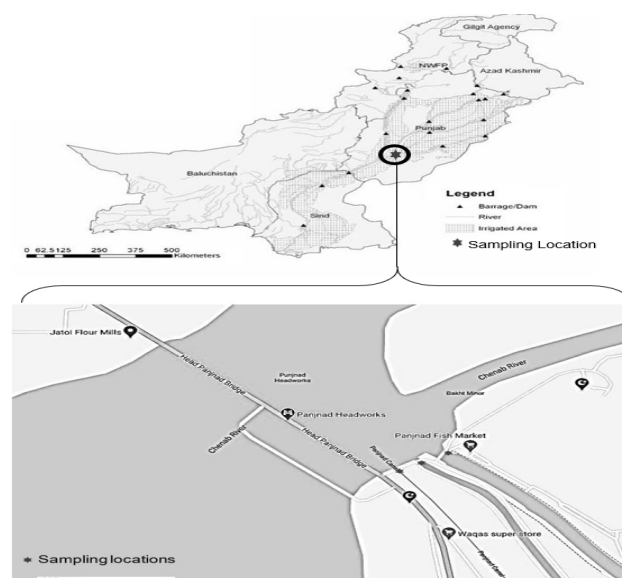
Gilgit Agency
NWFP
Azad Kashmir
Punjab
Baluchistan
Sind
Legend
Barrage/Dam
River
Irrigated Area
Sampling Location
0 62.5125 250 375 500 Kilometers

Jatoi Flour Mills
Head Panjnad Bridge
Punjnad Headworks
Panjnad Headworks
Chenab River
Bakht Minor
Chenab River
Head Panjnad Bridge
Panjnad Fish Market
Panjnad Canal
Waqas super store
Panjnad Canal
Sampling locations